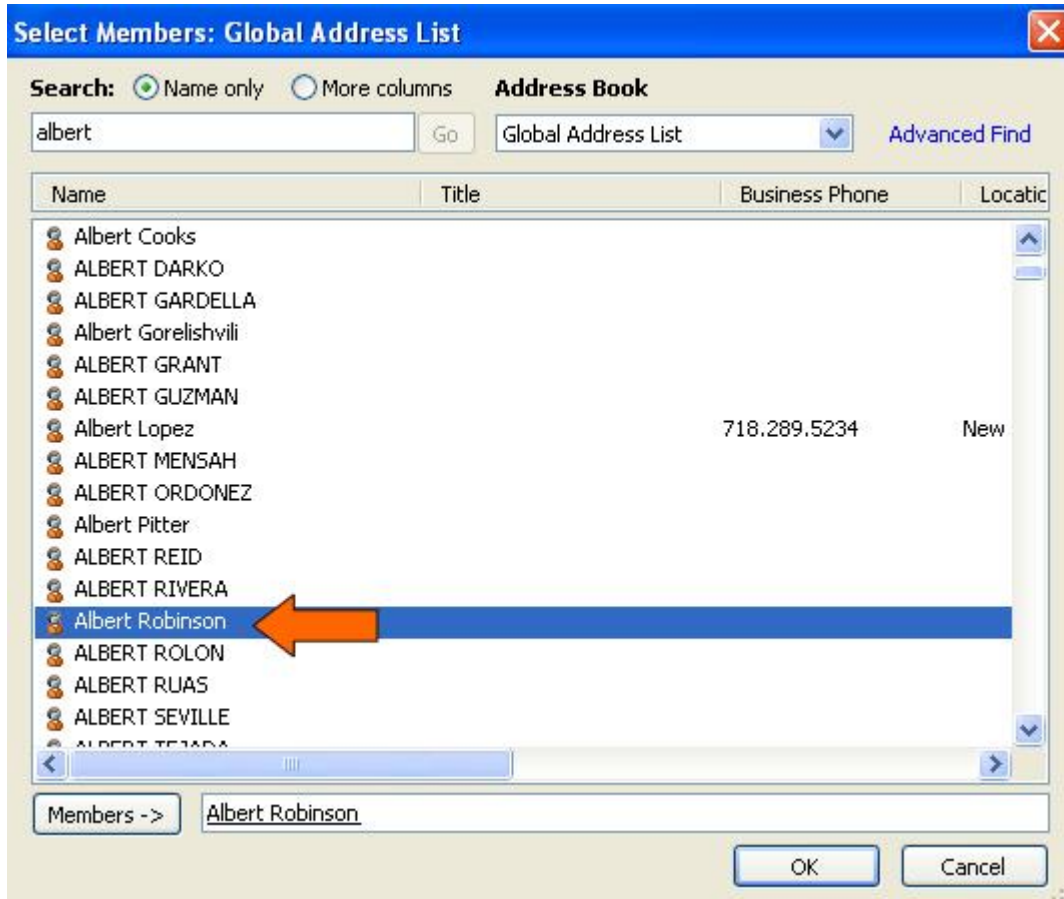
Select Members: Global Address List

Search: Name only More columns Address Book

albert Go Global Address List Advanced Find

| Name | Title | Business Phone | Locatic |
|---|---|---|---|
| Albert Cooks | | | |
| ALBERT DARKO | | | |
| ALBERT GARDELLA | | | |
| Albert Gorelishvili | | | |
| ALBERT GRANT | | | |
| ALBERT GUZMAN | | | |
| Albert Lopez | | 718.289.5234 | New |
| ALBERT MENSAH | | | |
| ALBERT ORDONEZ | | | |
| Albert Pitter | | | |
| ALBERT REID | | | |
| ALBERT RIVERA | | | |
| Albert Robinson | | | |
| ALBERT ROLON | | | |
| ALBERT RUAS | | | |
| ALBERT SEVILLE | | | |
| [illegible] | | | |

Members -> Albert Robinson

OK Cancel